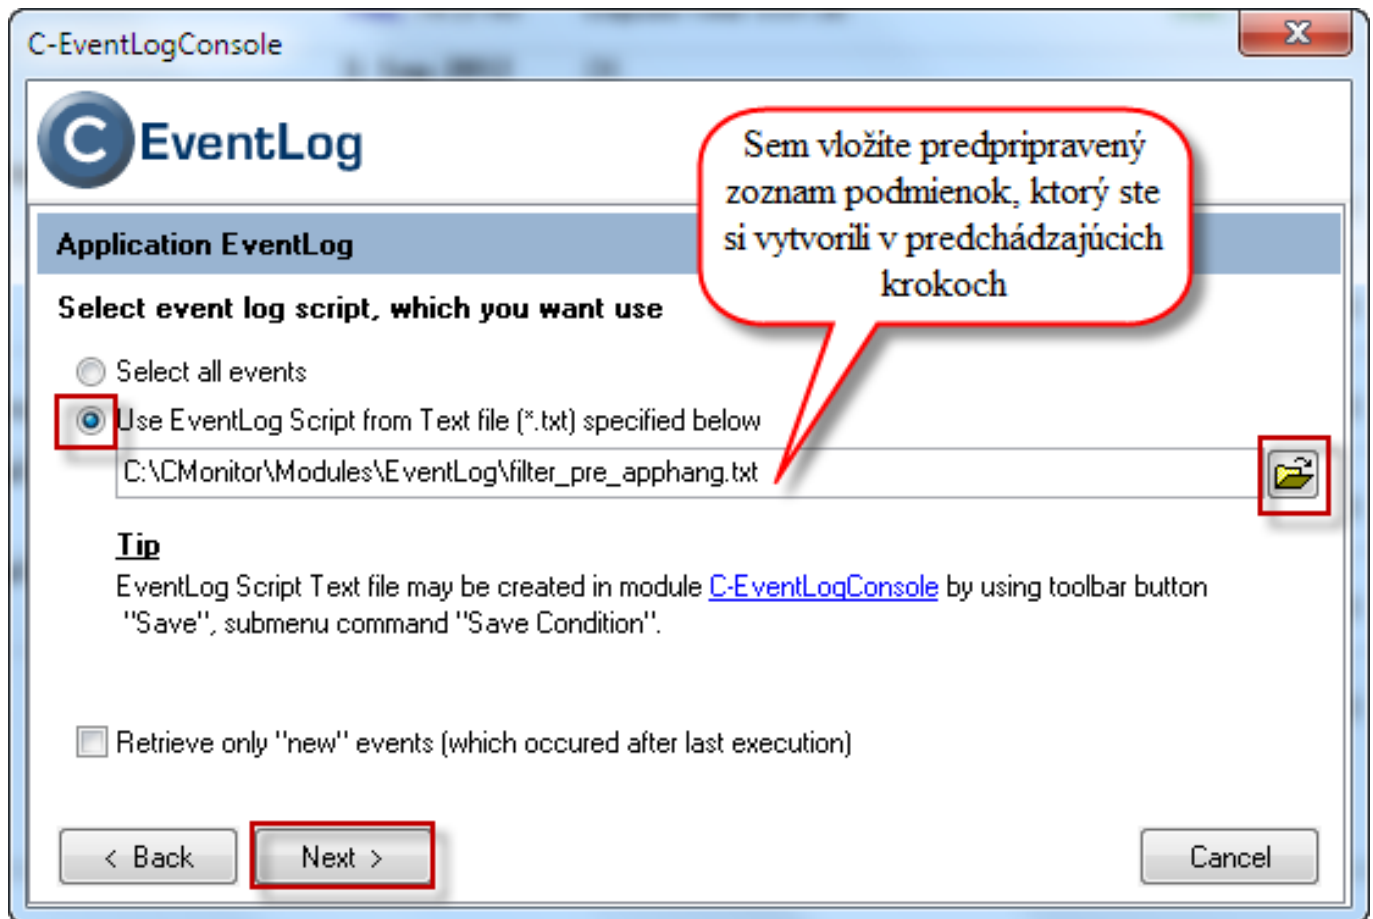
C-EventLogConsole

C EventLog

Sem vložíte predpripravený zoznam podmienok, ktorý ste si vytvorili v predchádzajúcich krokoch

Application EventLog

Select event log script, which you want use

Select all events

Use EventLog Script from Text file (*.txt) specified below

C:\CMonitor\Modules\EventLog\filter_pre_apphang.txt

Tip

EventLog Script Text file may be created in module C-EventLogConsole by using toolbar button "Save", submenu command "Save Condition".

Retrieve only "new" events (which occured after last execution)

< Back

Next >

Cancel